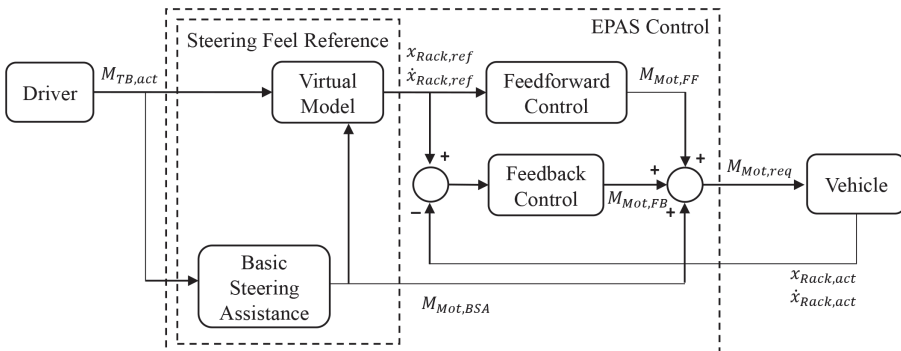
EPAS Control

Steering Feel Reference

Driver

$M_{TB,act}$

Virtual Model

$x_{Rack,ref}$
$\dot{x}_{Rack,ref}$

Feedforward Control

$M_{Mot,FF}$

+

+

Feedback Control

+

$M_{Mot,FB}$

+

$M_{Mot,req}$

Vehicle

−

+

Basic Steering Assistance

$M_{Mot,BSA}$

$x_{Rack,act}$
$\dot{x}_{Rack,act}$